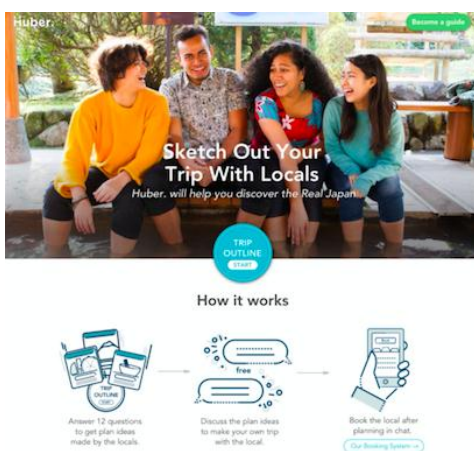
Huber.

Become a guide

Sketch Out Your Trip With Locals

Huber. will help you discover the Real Japan.

TRIP OUTLINE START

How it works

TRIP OUTLINE

free

Answer 12 questions to get plan ideas made by the locals.

Discuss the plan ideas to make your own trip with the local.

Book the local after planning in chat.

Our Booking System →